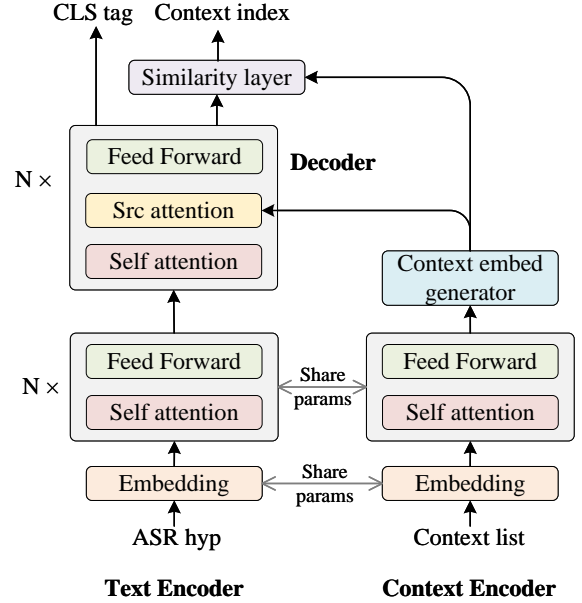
CLS tag
Context index
Similarity layer
N ×
Feed Forward
Decoder
Src attention
Self attention
Context embed generator
N ×
Feed Forward
Self attention
Share params
Feed Forward
Self attention
Embedding
Share params
Embedding
ASR hyp
Context list
Text Encoder
Context Encoder